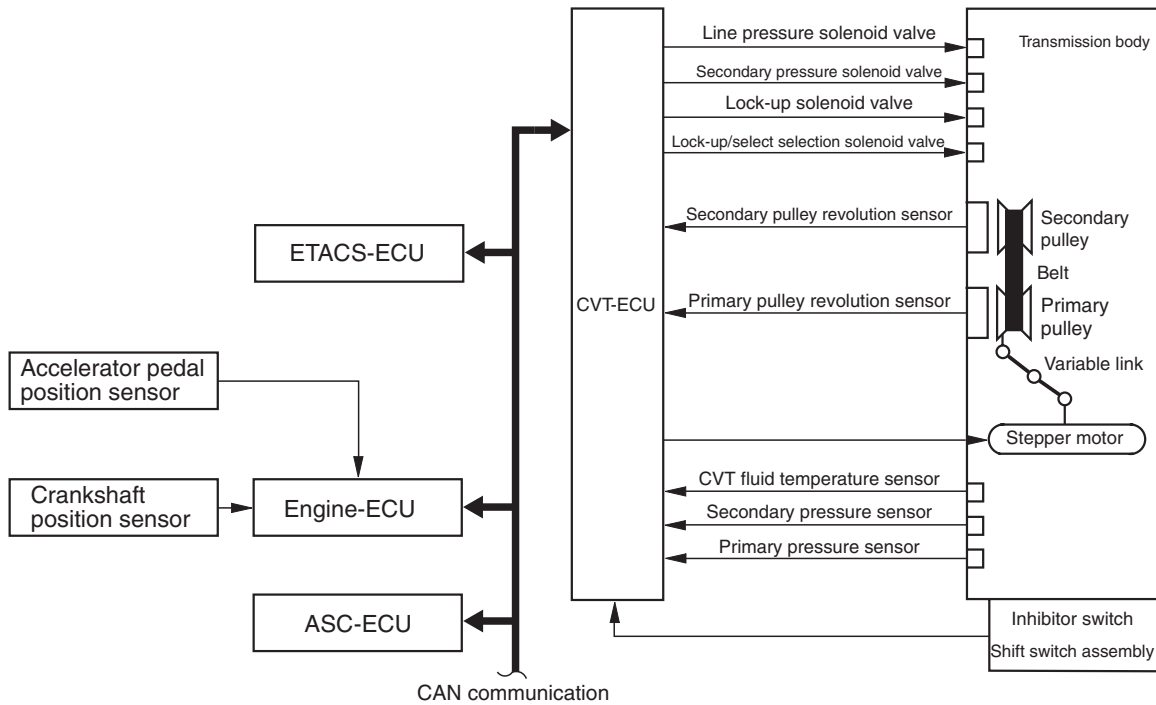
Line pressure solenoid valve

Transmission body

Secondary pressure solenoid valve

Lock-up solenoid valve

Lock-up/select selection solenoid valve

Secondary pulley revolution sensor

Secondary pulley

ETACS-ECU

Belt

CVT-ECU

Primary pulley revolution sensor

Primary pulley

Accelerator pedal position sensor

Variable link

Stepper motor

CVT fluid temperature sensor

Crankshaft position sensor

Engine-ECU

Secondary pressure sensor

Primary pressure sensor

ASC-ECU

Inhibitor switch

Shift switch assembly

CAN communication